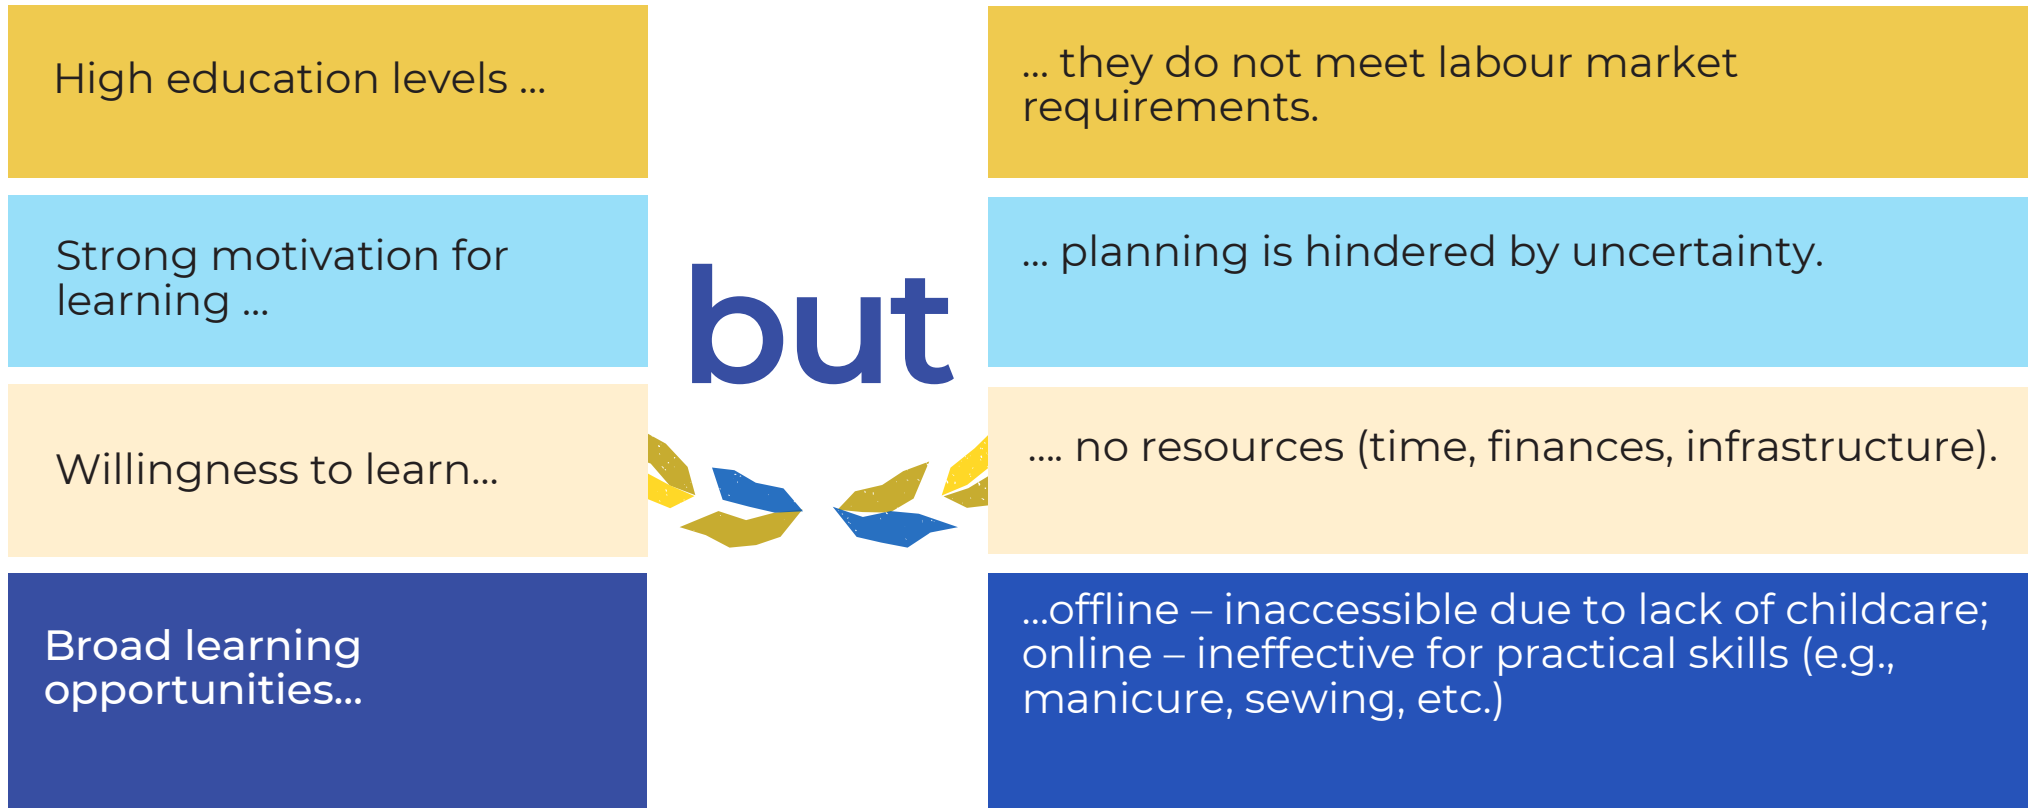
High education levels ...

Strong motivation for learning ...

Willingness to learn...

Broad learning opportunities...

but

... they do not meet labour market requirements.

... planning is hindered by uncertainty.

.... no resources (time, finances, infrastructure).

...offline – inaccessible due to lack of childcare; online – ineffective for practical skills (e.g., manicure, sewing, etc.)